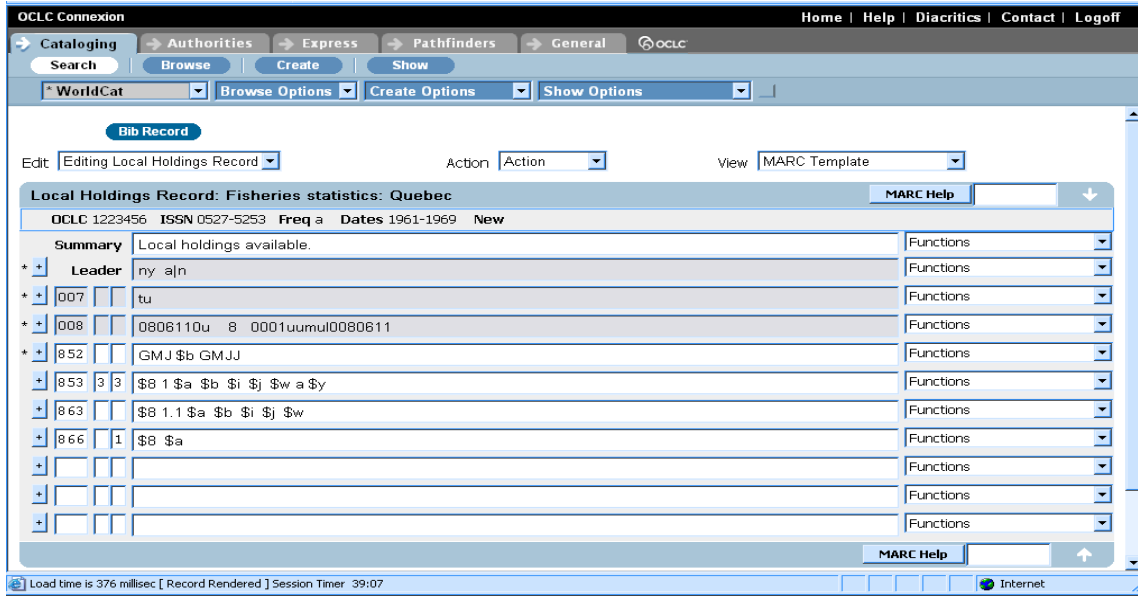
OCLC Connexion

Home | Help | Diacritics | Contact | Logoff

Cataloging | Authorities | Express | Pathfinders | General | OCLC

Search | Browse | Create | Show

* WorldCat | Browse Options | Create Options | Show Options

Bib Record

Edit Editing Local Holdings Record

Action Action

View MARC Template

Local Holdings Record: Fisheries statistics: Quebec

MARC Help

OCLC 1223456 ISSN 0527-5253 Freq a Dates 1961-1969 New

| | | | | | |
|---|---|---|---|---|---|
| | Summary | | | Local holdings available. | Functions |
| * + | Leader | | | ny a\|n | Functions |
| * + | 007 | | | tu | Functions |
| * + | 008 | | | 0806110u 8 0001uumul0080611 | Functions |
| * + | 852 | | | GMJ \$b GMJJ | Functions |
| + | 853 | 3 | 3 | \$8 1 \$a \$b \$i \$j \$w a \$y | Functions |
| + | 863 | | | \$8 1.1 \$a \$b \$i \$j \$w | Functions |
| + | 866 | | 1 | \$8 \$a | Functions |
| + | | | | | Functions |
| + | | | | | Functions |
| + | | | | | Functions |

MARC Help

Load time is 376 millisec [ Record Rendered ] Session Timer 39:07

Internet